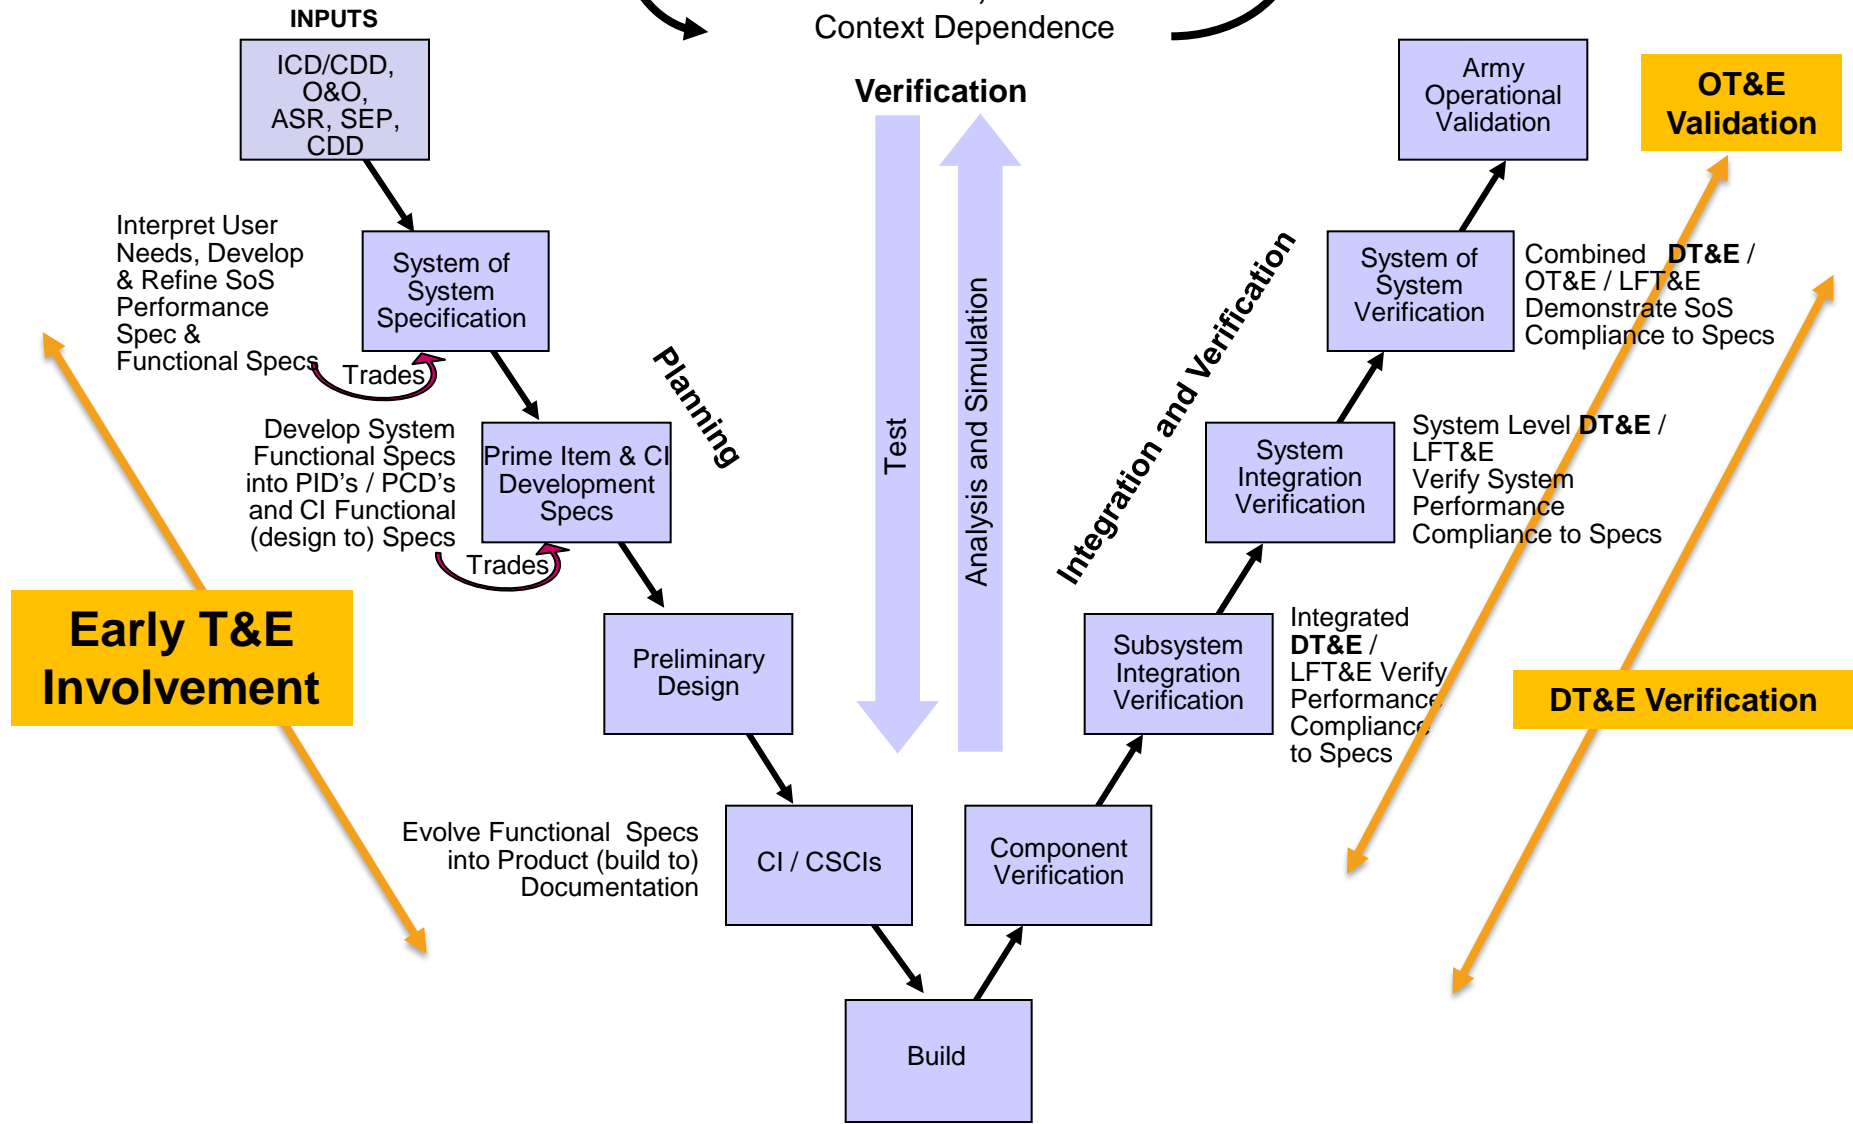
INPUTS

Context Dependence

ICD/CDD, O&O, ASR, SEP, CDD

Verification

Army Operational Validation

OT&E Validation

Interpret User Needs, Develop & Refine SoS Performance Spec & Functional Specs

System of System Specification

Trades

Planning

Test

Analysis and Simulation

Integration and Verification

System of System Verification

Combined **DT&E** / OT&E / LFT&E Demonstrate SoS Compliance to Specs

Develop System Functional Specs into PID's / PCD's and CI Functional (design to) Specs

Prime Item & CI Development Specs

Trades

System Integration Verification

System Level **DT&E** / LFT&E Verify System Performance Compliance to Specs

Early T&E Involvement

Preliminary Design

Subsystem Integration Verification

Integrated **DT&E** / LFT&E Verify Performance Compliance to Specs

DT&E Verification

Evolve Functional Specs into Product (build to) Documentation

CI / CSCIs

Component Verification

Build